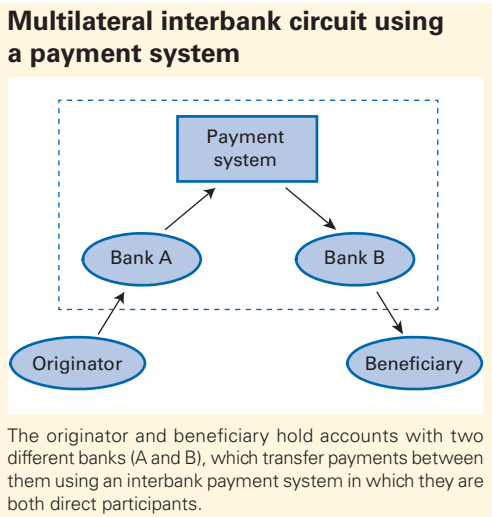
Multilateral interbank circuit using a payment system

Payment system

Bank A

Bank B

Originator

Beneficiary

The originator and beneficiary hold accounts with two different banks (A and B), which transfer payments between them using an interbank payment system in which they are both direct participants.